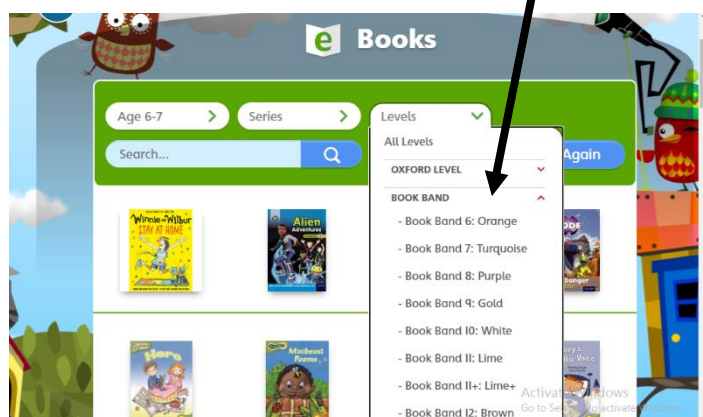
e Books

Age 6-7

Series

Levels

Search...

Again

All Levels

OXFORD LEVEL

BOOK BAND

- Book Band 6: Orange

- Book Band 7: Turquoise

- Book Band 8: Purple

- Book Band 9: Gold

- Book Band 10: White

- Book Band 11: Lime

- Book Band 11+: Lime+

- Book Band 12: Brown

Winnie and Wilbur STAY AT HOME

Alien Adventures

Hero

Minibeast Poems

Activate Windows
Go to Settings to activate Windows.